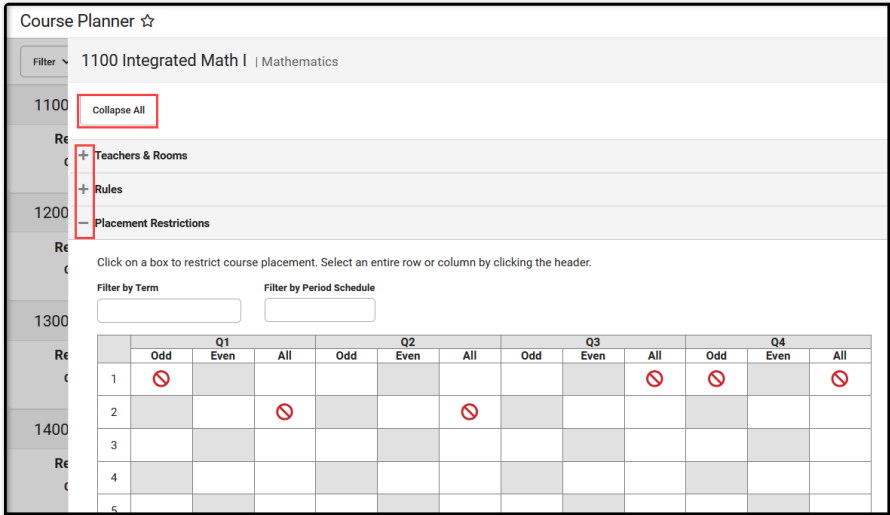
Course Planner ☆

Filter

1100
Re
C

1200
Re
C

1300
Re
C

1400
Re
C

1100 Integrated Math I | Mathematics

Collapse All

+ Teachers & Rooms

+ Rules

— Placement Restrictions

Click on a box to restrict course placement. Select an entire row or column by clicking the header.

Filter by Term

Filter by Period Schedule

| | Q1 | | | Q2 | | | Q3 | | | Q4 | | |
|---|---|---|---|---|---|---|---|---|---|---|---|---|
| | Odd | Even | All | Odd | Even | All | Odd | Even | All | Odd | Even | All |
| 1 | 🚫 | | | | | | | | 🚫 | 🚫 | | 🚫 |
| 2 | | | 🚫 | | | 🚫 | | | | | | |
| 3 | | | | | | | | | | | | |
| 4 | | | | | | | | | | | | |
| 5 | | | | | | | | | | | | |